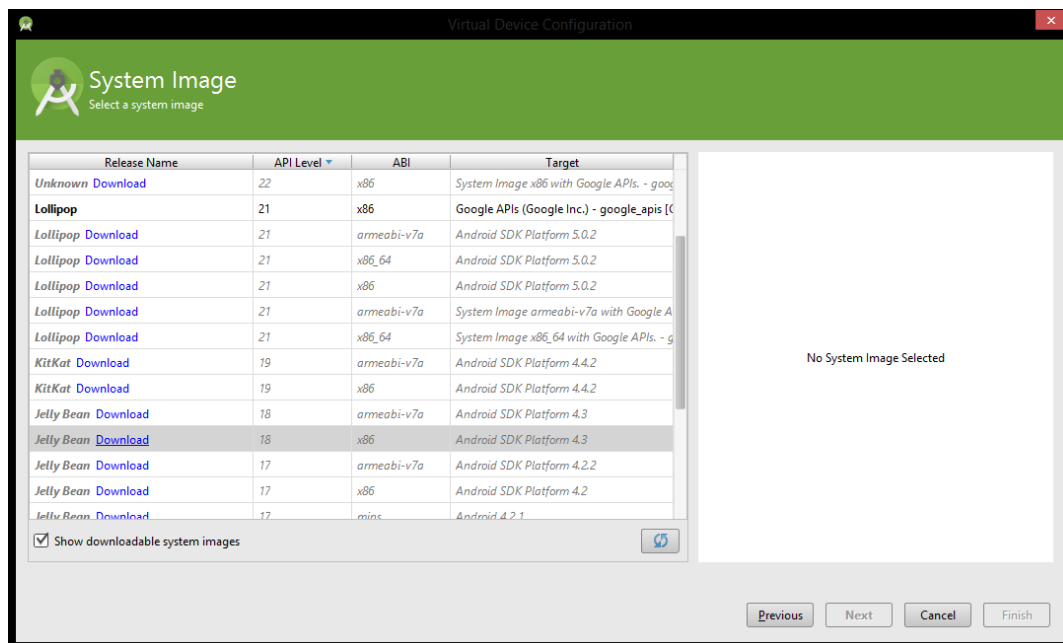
Virtual Device Configuration

System Image
Select a system image

| Release Name | API Level | ABI | Target |
|---|---|---|---|
| Unknown Download | 22 | x86 | System Image x86 with Google APIs. - goog |
| Lollipop | 21 | x86 | Google APIs (Google Inc.) - google_apis [( |
| Lollipop Download | 21 | armeabi-v7a | Android SDK Platform 5.0.2 |
| Lollipop Download | 21 | x86_64 | Android SDK Platform 5.0.2 |
| Lollipop Download | 21 | x86 | Android SDK Platform 5.0.2 |
| Lollipop Download | 21 | armeabi-v7a | System Image armeabi-v7a with Google A |
| Lollipop Download | 21 | x86_64 | System Image x86_64 with Google APIs. - g |
| KitKat Download | 19 | armeabi-v7a | Android SDK Platform 4.4.2 |
| KitKat Download | 19 | x86 | Android SDK Platform 4.4.2 |
| Jelly Bean Download | 18 | armeabi-v7a | Android SDK Platform 4.3 |
| Jelly Bean Download | 18 | x86 | Android SDK Platform 4.3 |
| Jelly Bean Download | 17 | armeabi-v7a | Android SDK Platform 4.2.2 |
| Jelly Bean Download | 17 | x86 | Android SDK Platform 4.2 |
| Jelly Bean Download | 17 | mips | Android 4.2.1 |

Show downloadable system images

No System Image Selected

Previous Next Cancel Finish